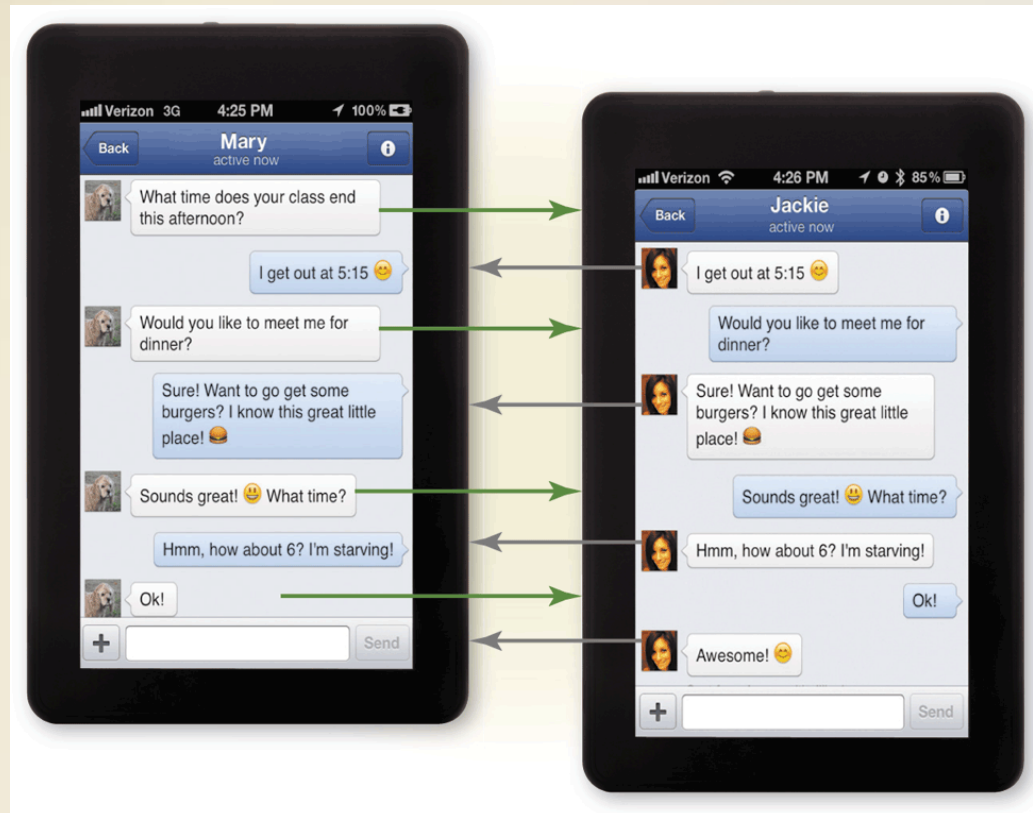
Verizon 3G 4:25 PM 100%

Back
Mary
active now

What time does your class end this afternoon?

I get out at 5:15

Would you like to meet me for dinner?

Sure! Want to go get some burgers? I know this great little place!

Sounds great! What time?

Hmm, how about 6? I'm starving!

Ok!

+
Send

Verizon 4:26 PM 85%

Back
Jackie
active now

I get out at 5:15

Would you like to meet me for dinner?

Sure! Want to go get some burgers? I know this great little place!

Sounds great! What time?

Hmm, how about 6? I'm starving!

Ok!

Awesome!

+
Send